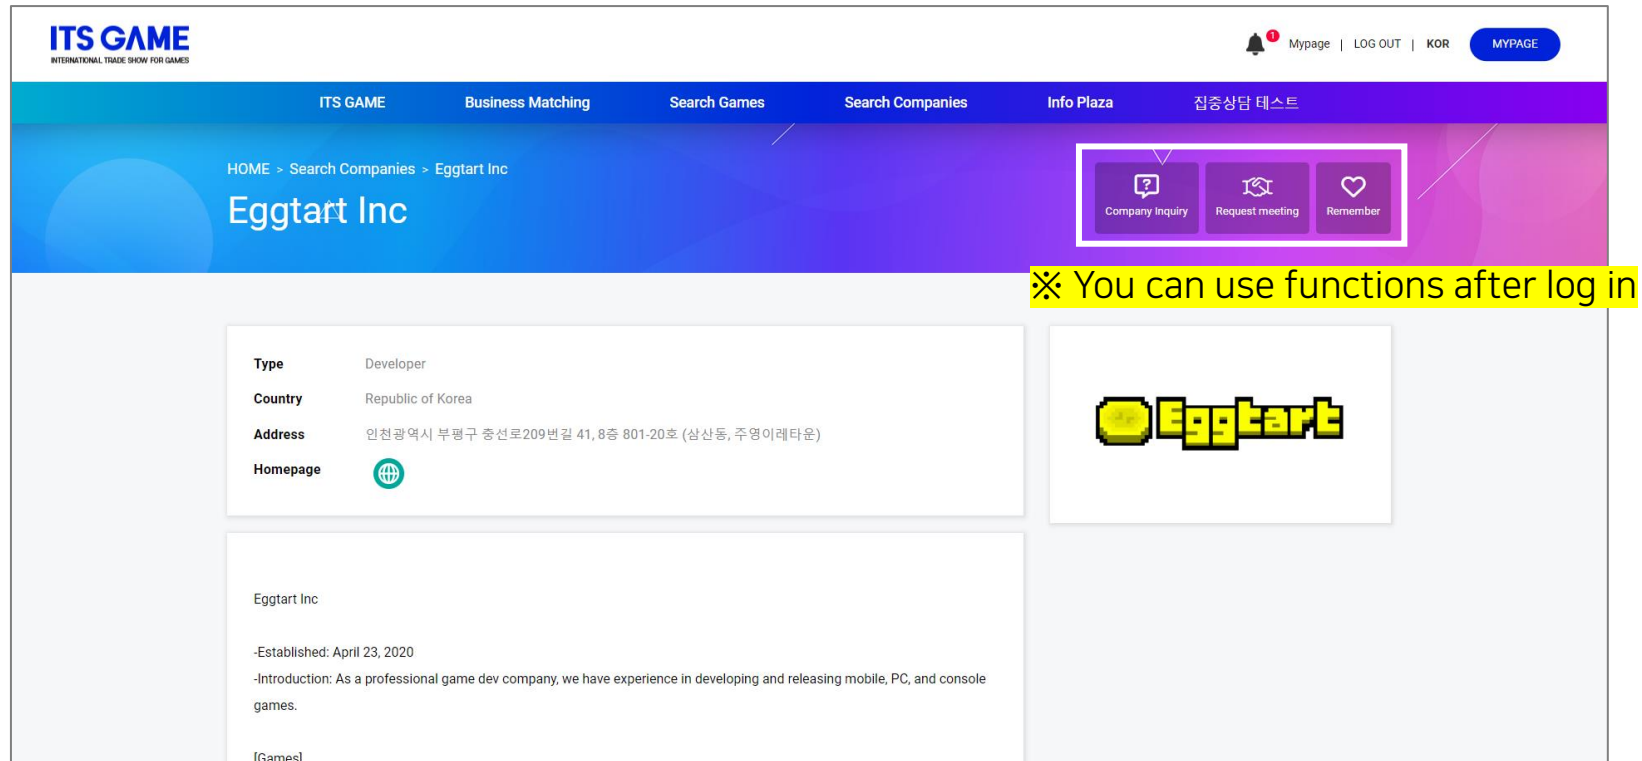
ITS GAME
INTERNATIONAL TRADE SHOW FOR GAMES

1 Mypage | LOG OUT | KOR MYPAGE

ITS GAME Business Matching Search Games Search Companies Info Plaza 집중상담 테스트

HOME > Search Companies > Eggtart Inc

Eggtart Inc

Company Inquiry Request meeting Remember

※ You can use functions after log in

| | |
|---|---|
| Type | Developer |
| Country | Republic of Korea |
| Address | 인천광역시 부평구 충선로209번길 41, 8층 801-20호 (삼산동, 주영이레타운) |
| Homepage | |

Eggtart

Eggtart Inc

-Established: April 23, 2020
-Introduction: As a professional game dev company, we have experience in developing and releasing mobile, PC, and console games.

[Games]